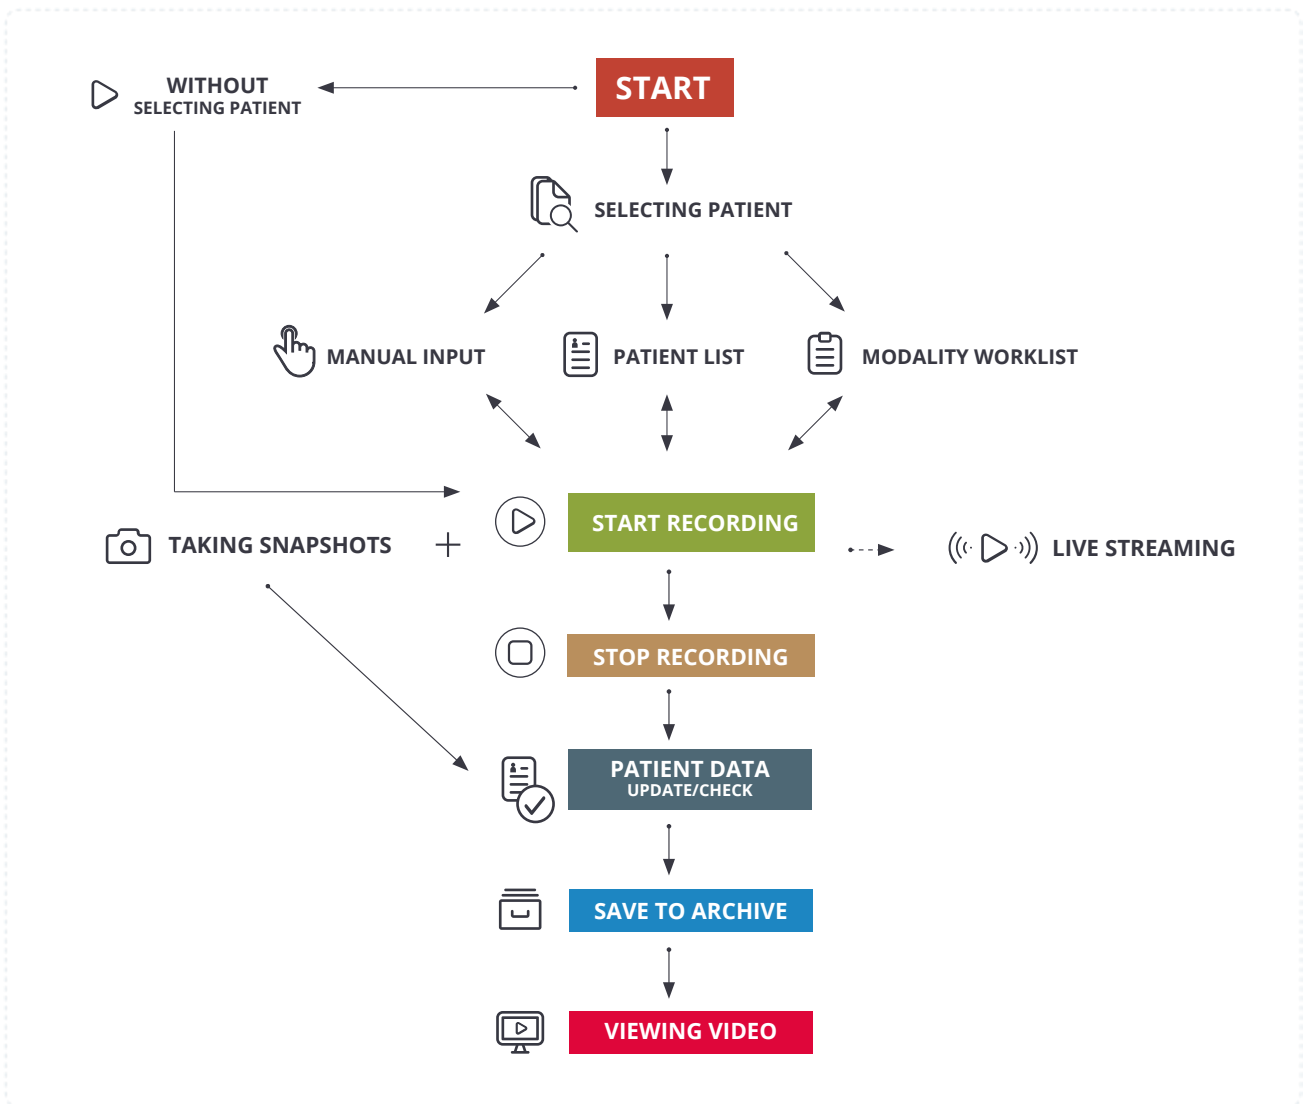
WITHOUT
SELECTING PATIENT

START

SELECTING PATIENT

MANUAL INPUT

PATIENT LIST

MODALITY WORKLIST

TAKING SNAPSHOTS +

START RECORDING

LIVE STREAMING

STOP RECORDING

PATIENT DATA
UPDATE/CHECK

SAVE TO ARCHIVE

VIEWING VIDEO